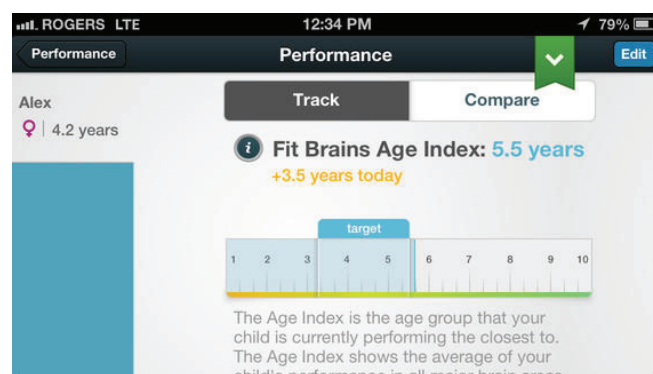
ROGERS LTE 12:34 PM 79%

Performance

Performance

Edit

Alex

♀ | 4.2 years

Track

Compare

Fit Brains Age Index: 5.5 years

+3.5 years today

target

1 2 3 4 5 6 7 8 9 10

The Age Index is the age group that your child is currently performing the closest to. The Age Index shows the average of your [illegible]